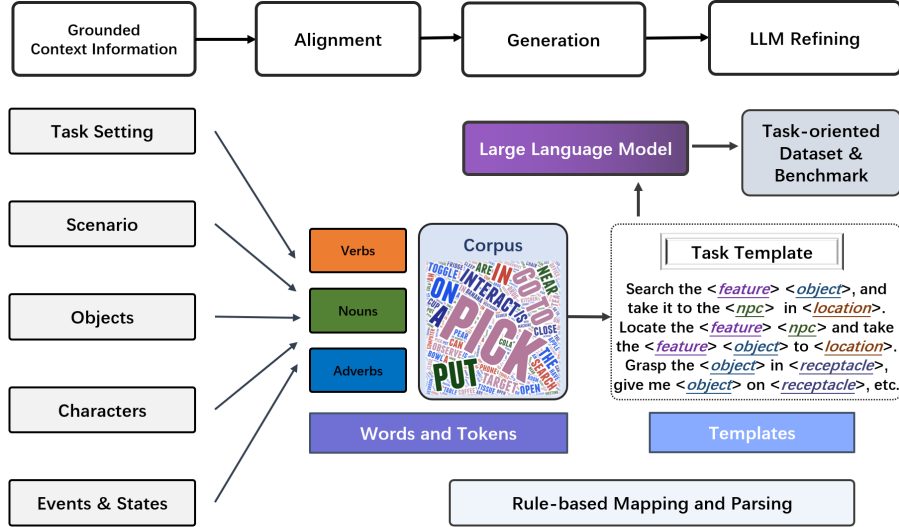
Grounded Context Information

Alignment

Generation

LLM Refining

Task Setting

Scenario

Objects

Characters

Events & States

Verbs

Nouns

Adverbs

Corpus

PICK PUT GO TO INTERACT IS IN ON A NEAR THE SEARCH TOGGLE ARE CLOSE OPEN TARGET CUP CAN PHONE BOWL OBSERVE PEAR

Words and Tokens

Large Language Model

Task-oriented Dataset & Benchmark

Task Template

Search the <feature> <object>, and take it to the <npc> in <location>. Locate the <feature> <npc> and take the <feature> <object> to <location>. Grasp the <object> in <receptacle>, give me <object> on <receptacle>, etc.

Templates

Rule-based Mapping and Parsing